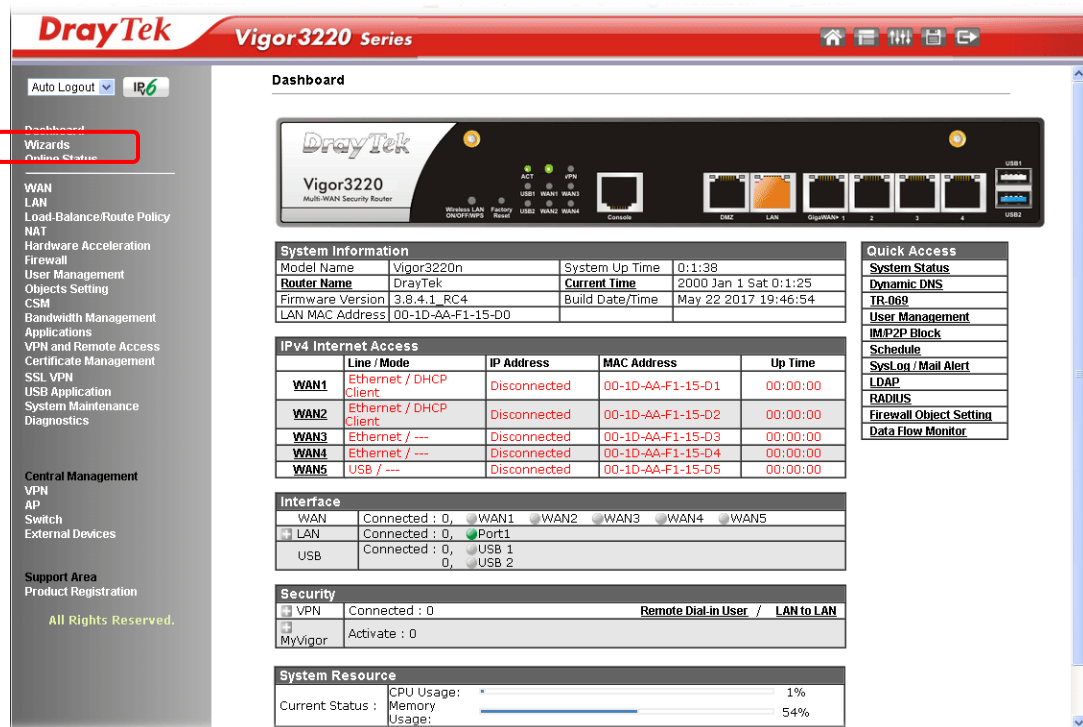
DrayTek Vigor3220 Series

Auto Logout IPv6

Dashboard
Wizards
Online Status

WAN
LAN
Load-Balance/Route Policy
NAT
Hardware Acceleration
Firewall
User Management
Objects Setting
CSM
Bandwidth Management
Applications
VPN and Remote Access
Certificate Management
SSL VPN
USB Application
System Maintenance
Diagnostics

Central Management
VPN
AP
Switch
External Devices

Support Area
Product Registration

All Rights Reserved.

Dashboard

DrayTek
Vigor3220
Multi-WAN Security Router
Wireless LAN ON/OFF/WPS Factory Reset ACT USB1 WAN1 WAN3 VPN USB2 WAN2 WAN4 Console DMZ LAN GigaWAN+ 1 2 3 4 USB1 USB2

System Information

| Model Name | Vigor3220n | System Up Time | 0:1:38 |
|---|---|---|---|
| Router Name | DrayTek | Current Time | 2000 Jan 1 Sat 0:1:25 |
| Firmware Version | 3.8.4.1_RC4 | Build Date/Time | May 22 2017 19:46:54 |
| LAN MAC Address | 00-1D-AA-F1-15-D0 | | |

IPv4 Internet Access

| | Line / Mode | IP Address | MAC Address | Up Time |
|---|---|---|---|---|
| WAN1 | Ethernet / DHCP Client | Disconnected | 00-1D-AA-F1-15-D1 | 00:00:00 |
| WAN2 | Ethernet / DHCP Client | Disconnected | 00-1D-AA-F1-15-D2 | 00:00:00 |
| WAN3 | Ethernet / --- | Disconnected | 00-1D-AA-F1-15-D3 | 00:00:00 |
| WAN4 | Ethernet / --- | Disconnected | 00-1D-AA-F1-15-D4 | 00:00:00 |
| WAN5 | USB / --- | Disconnected | 00-1D-AA-F1-15-D5 | 00:00:00 |

Interface

| WAN | Connected : 0, WAN1 WAN2 WAN3 WAN4 WAN5 |
|---|---|
| LAN | Connected : 0, Port1 |
| USB | Connected : 0, USB 1<br>0, USB 2 |

Security

| VPN | Connected : 0 Remote Dial-in User / LAN to LAN |
|---|---|
| MyVigor | Activate : 0 |

System Resource

| Current Status : | CPU Usage: | 1% |
|---|---|---|
| | Memory Usage: | 54% |

Quick Access
System Status
Dynamic DNS
TR-069
User Management
IM/P2P Block
Schedule
SysLog / Mail Alert
LDAP
RADIUS
Firewall Object Setting
Data Flow Monitor